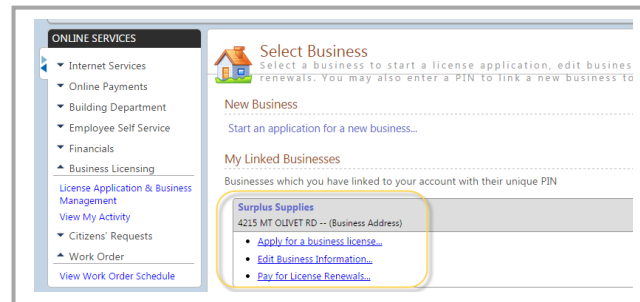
ONLINE SERVICES
Internet Services
Online Payments
Building Department
Employee Self Service
Financials
Business Licensing
License Application & Business Management
View My Activity
Citizens' Requests
Work Order
View Work Order Schedule

Select Business
Select a business to start a license application, edit busines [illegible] renewals. You may also enter a PIN to link a new business to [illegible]

New Business
Start an application for a new business...

My Linked Businesses
Businesses which you have linked to your account with their unique PIN

Surplus Supplies
4215 MT OLIVET RD -- (Business Address)
Apply for a business license...
Edit Business Information...
Pay for License Renewals...